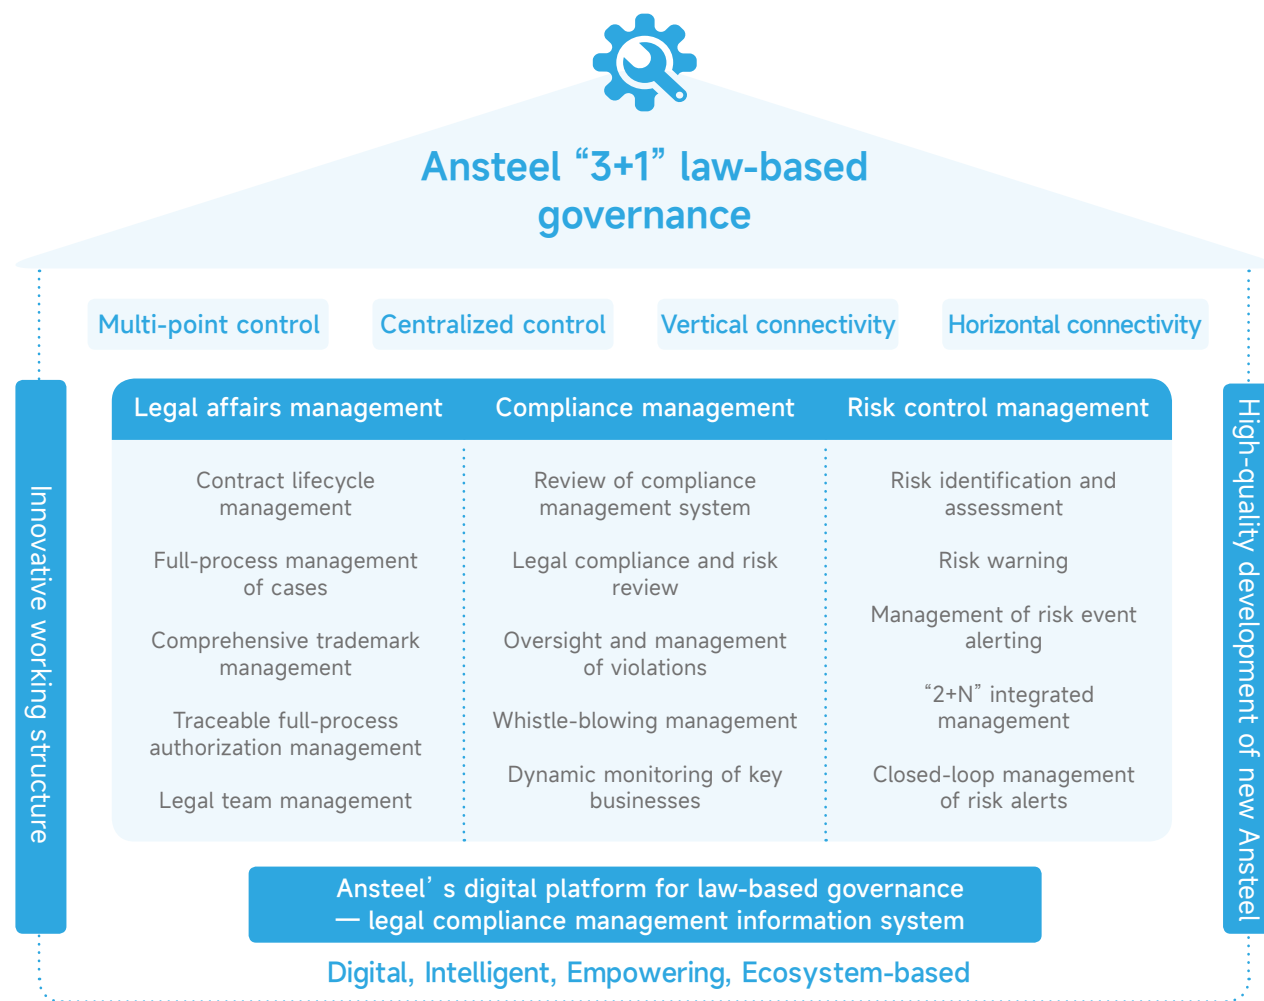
Ansteel “3+1” law-based governance

Multi-point control
Centralized control
Vertical connectivity
Horizontal connectivity

Innovative working structure

| Legal affairs management | Compliance management | Risk control management |
|---|---|---|
| Contract lifecycle management | Review of compliance management system | Risk identification and assessment |
| Full-process management of cases | Legal compliance and risk review | Risk warning |
| Comprehensive trademark management | Oversight and management of violations | Management of risk event alerting |
| Traceable full-process authorization management | Whistle-blowing management | “2+N” integrated management |
| Legal team management | Dynamic monitoring of key businesses | Closed-loop management of risk alerts |

High-quality development of new Ansteel

Ansteel’ s digital platform for law-based governance — legal compliance management information system

Digital, Intelligent, Empowering, Ecosystem-based